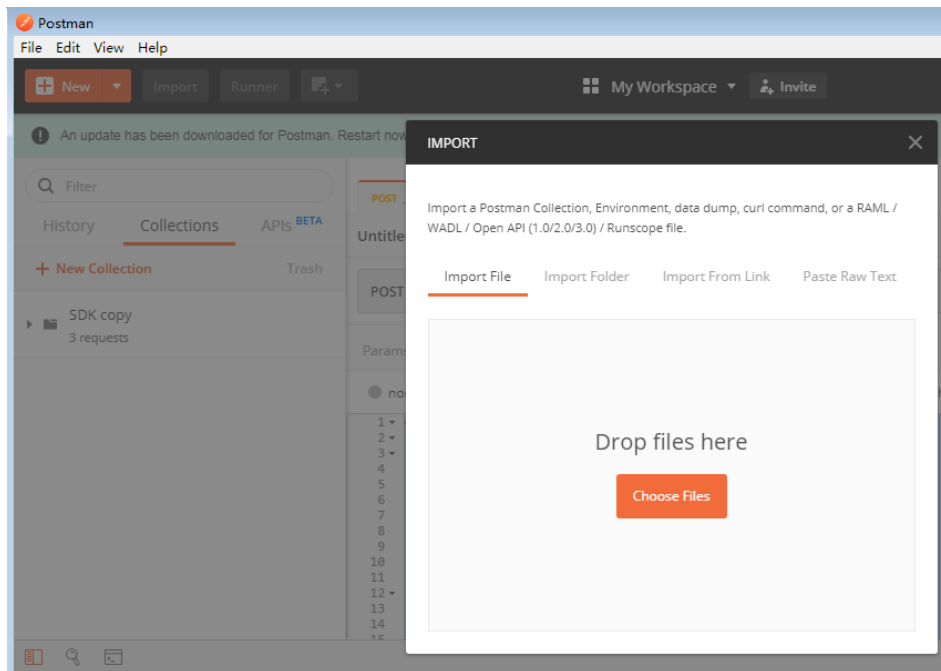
Postman
File Edit View Help
New Import Runner
My Workspace Invite
An update has been downloaded for Postman. Restart now
Filter
History Collections APIs BETA
New Collection Trash
SDK copy
3 requests
POST
Untitle
POST
Params
no
1
2
3
4
5
6
7
8
9
10
11
12
13
14
IMPORT
Import a Postman Collection, Environment, data dump, curl command, or a RAML / WADL / Open API (1.0/2.0/3.0) / Runscope file.
Import File Import Folder Import From Link Paste Raw Text
Drop files here
Choose Files